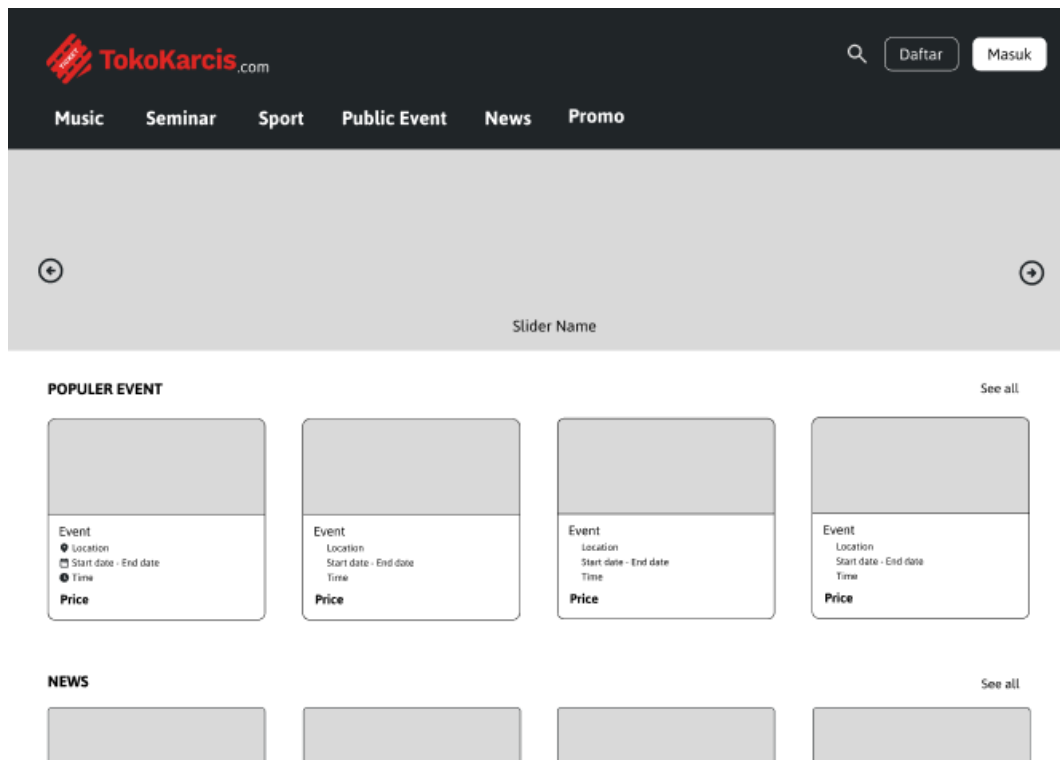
TICKET TokoKarcis.com

Daftar Masuk

Music Seminar Sport Public Event News Promo

Slider Name

POPULER EVENT

See all

Event
Location
Start date - End date
Time
Price

Event
Location
Start date - End date
Time
Price

Event
Location
Start date - End date
Time
Price

Event
Location
Start date - End date
Time
Price

NEWS

See all